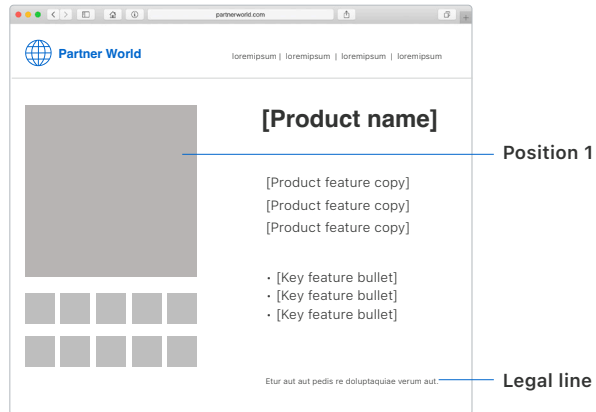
partnerworld.com

Partner World

loremipsum | loremipsum | loremipsum | loremipsum

[Product name]

Position 1

[Product feature copy]
[Product feature copy]
[Product feature copy]

• [Key feature bullet]
• [Key feature bullet]
• [Key feature bullet]

Etur aut aut pedis re doluptaquiae verum aut.

Legal line